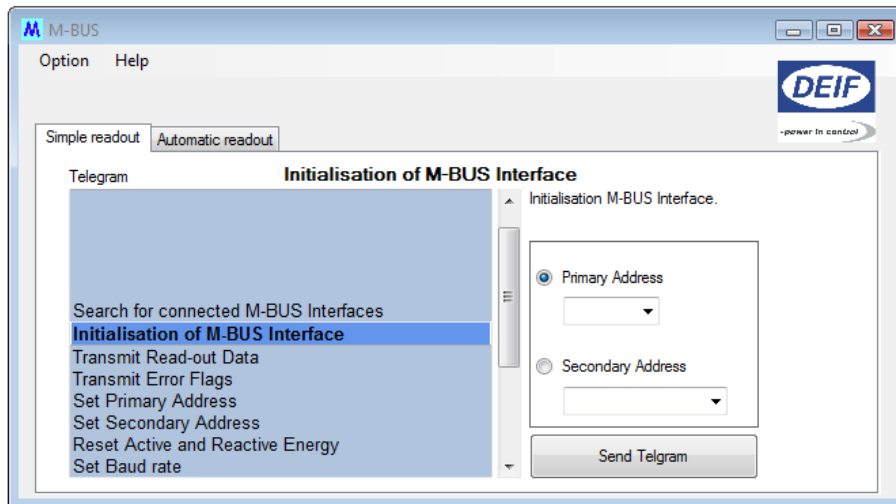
M-BUS

Option Help

DEIF
-power in control

Simple readout
Automatic readout

Telegram

Initialisation of M-BUS Interface

Search for connected M-BUS Interfaces
Initialisation of M-BUS Interface
Transmit Read-out Data
Transmit Error Flags
Set Primary Address
Set Secondary Address
Reset Active and Reactive Energy
Set Baud rate

Initialisation M-BUS Interface.

Primary Address

Secondary Address

Send Telgram